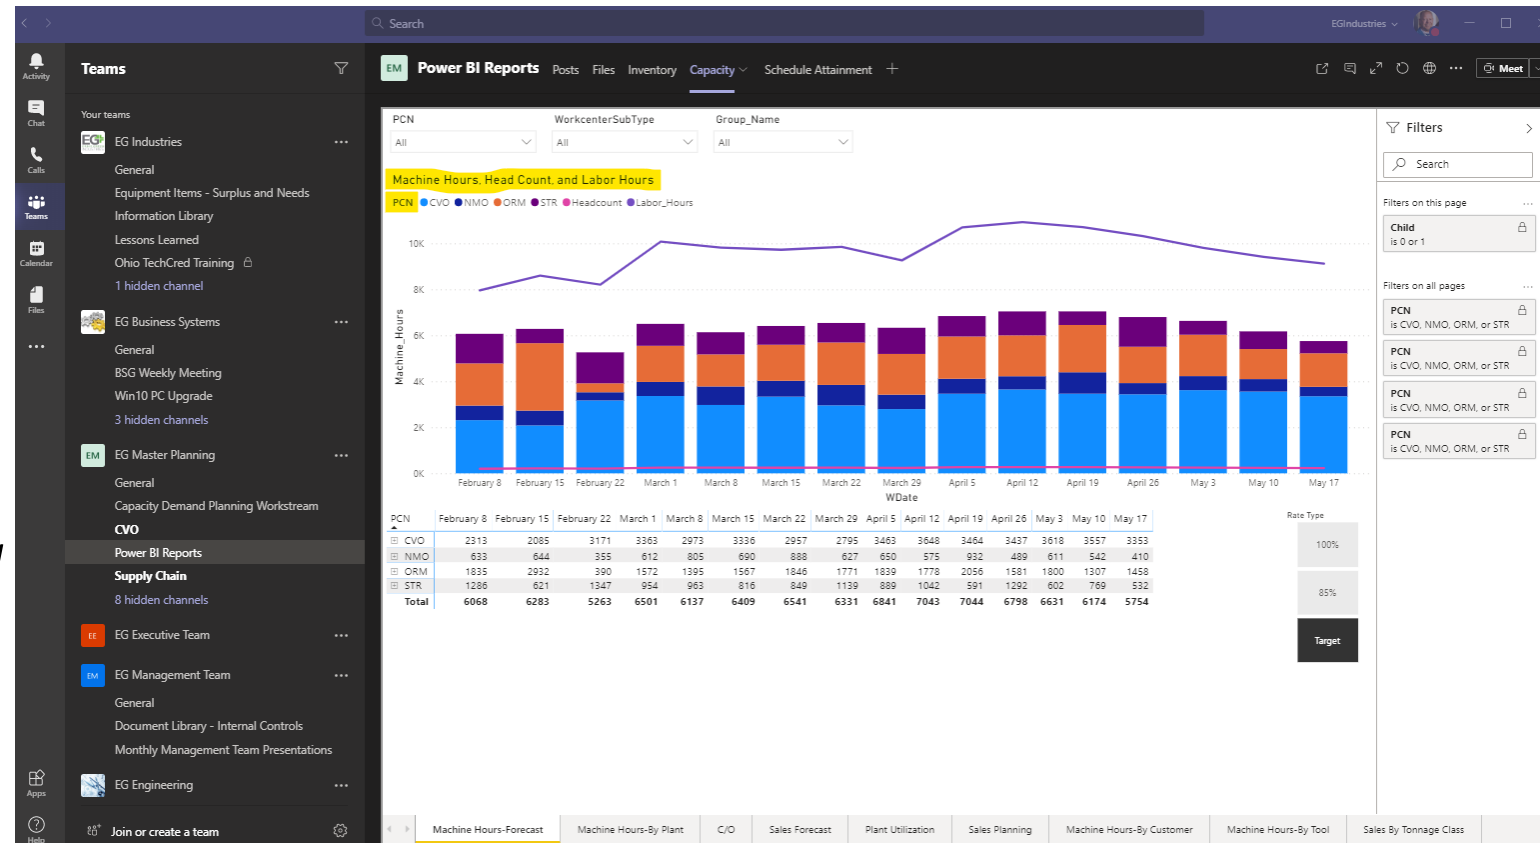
Search

EGIndustries

Activity
Chat
Calls
Teams
Calendar
Files
...
Apps
Help

Teams

Your teams

EG Industries
General
Equipment Items - Surplus and Needs
Information Library
Lessons Learned
Ohio TechCred Training
1 hidden channel

EG Business Systems
General
BSG Weekly Meeting
Win10 PC Upgrade
3 hidden channels

EM EG Master Planning
General
Capacity Demand Planning Workstream
CVO
Power BI Reports
Supply Chain
8 hidden channels

EE EG Executive Team

EM EG Management Team
General
Document Library - Internal Controls
Monthly Management Team Presentations

EG Engineering

Join or create a team

EM Power BI Reports Posts Files Inventory Capacity Schedule Attainment +

Meet

PCN
All
WorkcenterSubType
All
Group_Name
All

Machine Hours, Head Count, and Labor Hours
PCN CVO NMO ORM STR Headcount Labor_Hours

10K
8K
6K
4K
2K
0K
Machine_Hours

February 8 February 15 February 22 March 1 March 8 March 15 March 22 March 29 April 5 April 12 April 19 April 26 May 3 May 10 May 17
WDate

| PCN | February 8 | February 15 | February 22 | March 1 | March 8 | March 15 | March 22 | March 29 | April 5 | April 12 | April 19 | April 26 | May 3 | May 10 | May 17 |
|---|---|---|---|---|---|---|---|---|---|---|---|---|---|---|---|
| CVO | 2313 | 2085 | 3171 | 3363 | 2973 | 3336 | 2957 | 2795 | 3463 | 3648 | 3464 | 3437 | 3618 | 3557 | 3353 |
| NMO | 633 | 644 | 355 | 612 | 805 | 690 | 888 | 627 | 650 | 575 | 932 | 489 | 611 | 542 | 410 |
| ORM | 1835 | 2932 | 390 | 1572 | 1395 | 1567 | 1846 | 1771 | 1839 | 1778 | 2056 | 1581 | 1800 | 1307 | 1458 |
| STR | 1286 | 621 | 1347 | 954 | 963 | 816 | 849 | 1139 | 889 | 1042 | 591 | 1292 | 602 | 769 | 532 |
| Total | 6068 | 6283 | 5263 | 6501 | 6137 | 6409 | 6541 | 6331 | 6841 | 7043 | 7044 | 6798 | 6631 | 6174 | 5754 |

Rate Type
100%
85%
Target

Filters
Search
Filters on this page
Child
is 0 or 1
Filters on all pages
PCN
is CVO, NMO, ORM, or STR
PCN
is CVO, NMO, ORM, or STR
PCN
is CVO, NMO, ORM, or STR
PCN
is CVO, NMO, ORM, or STR

Machine Hours-Forecast | Machine Hours-By Plant | C/O | Sales Forecast | Plant Utilization | Sales Planning | Machine Hours-By Customer | Machine Hours-By Tool | Sales By Tonnage Class